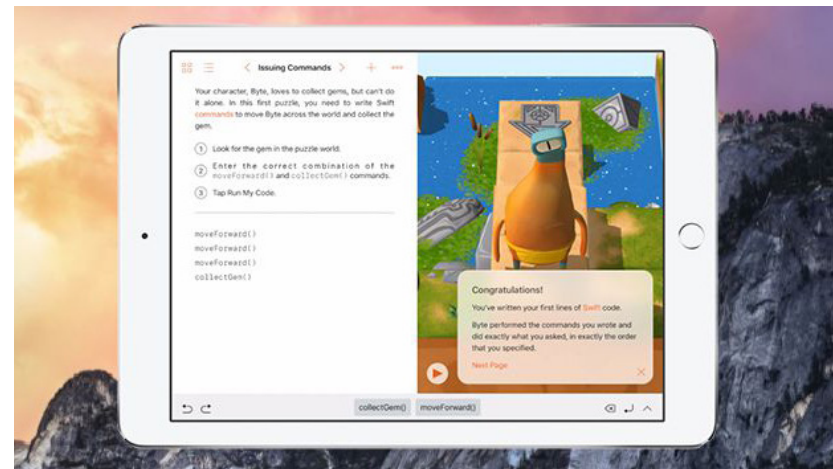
Issuing Commands

Your character, Byte, loves to collect gems, but can't do it alone. In this first puzzle, you need to write Swift commands to move Byte across the world and collect the gem.

1 Look for the gem in the puzzle world.

2 Enter the correct combination of the moveForward() and collectGem() commands.

3 Tap Run My Code.

moveForward()
moveForward()
moveForward()
collectGem()

Congratulations!

You've written your first lines of Swift code.

Byte performed the commands you wrote and did exactly what you asked, in exactly the order that you specified.

Next Page

collectGem() moveForward()